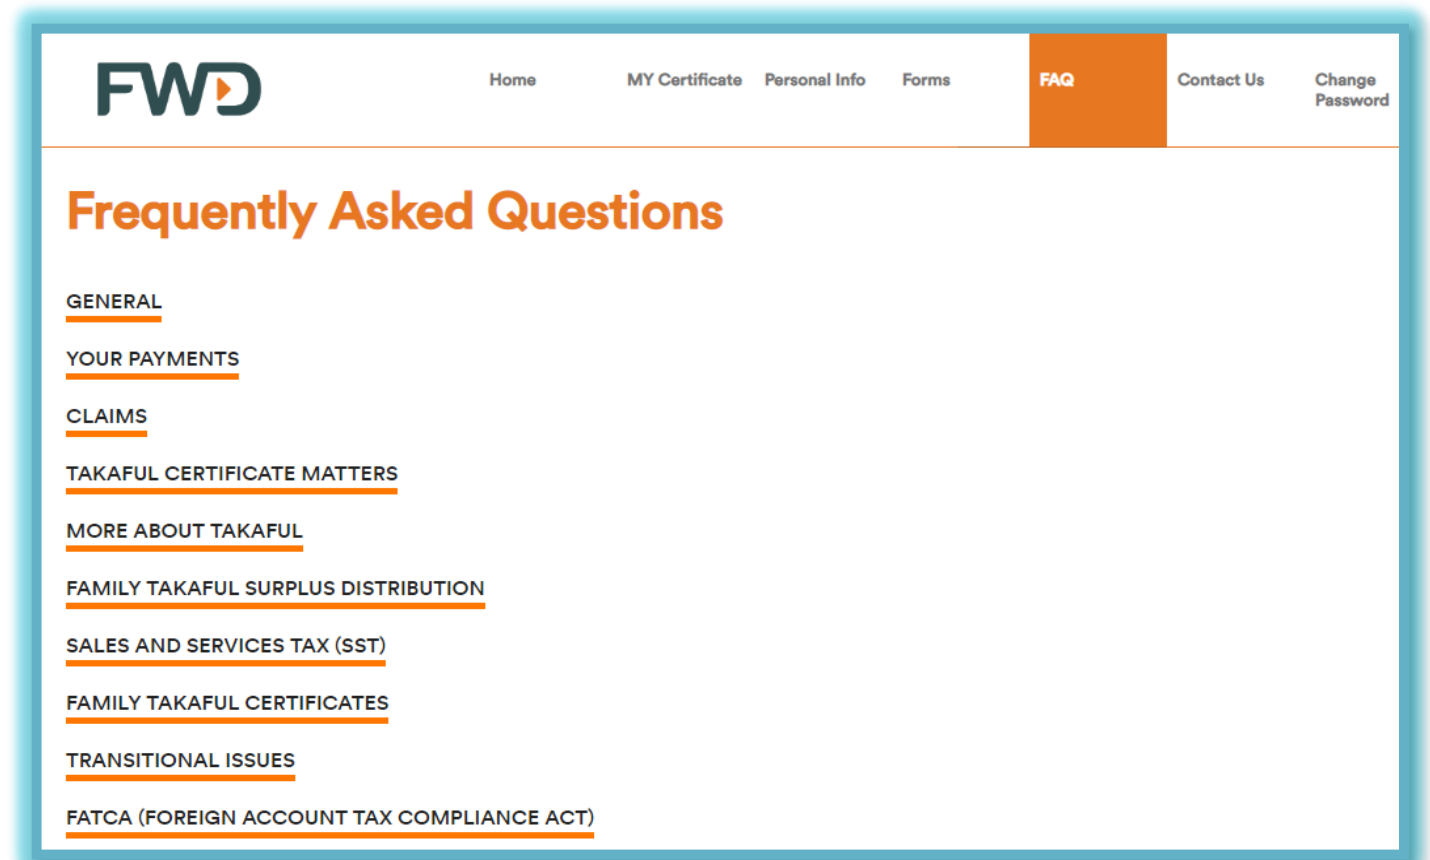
FWD

Home MY Certificate Personal Info Forms FAQ Contact Us Change Password

Frequently Asked Questions

GENERAL

YOUR PAYMENTS

CLAIMS

TAKAFUL CERTIFICATE MATTERS

MORE ABOUT TAKAFUL

FAMILY TAKAFUL SURPLUS DISTRIBUTION

SALES AND SERVICES TAX (SST)

FAMILY TAKAFUL CERTIFICATES

TRANSITIONAL ISSUES

FATCA (FOREIGN ACCOUNT TAX COMPLIANCE ACT)